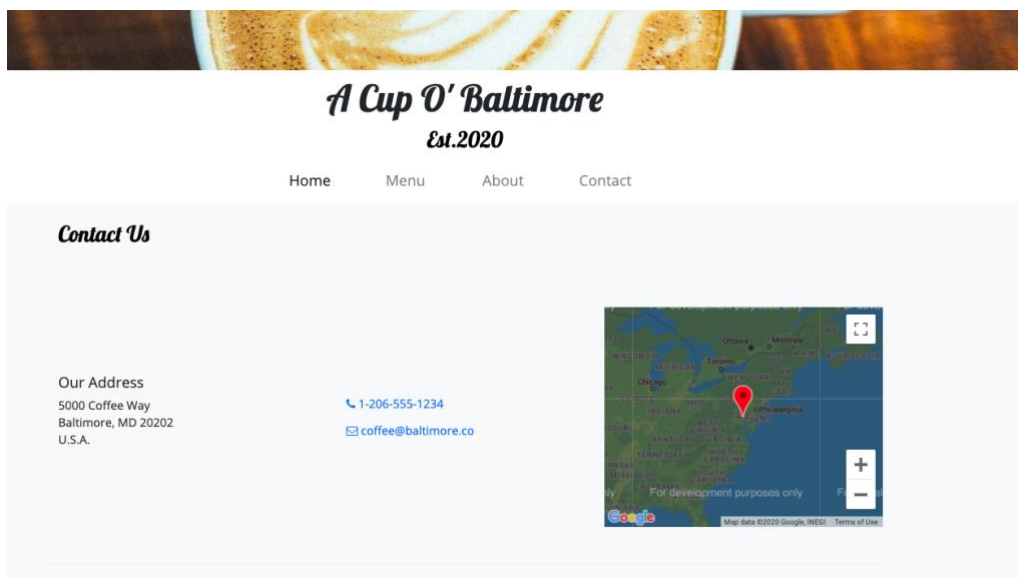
A Cup O' Baltimore
Est.2020

Home Menu About Contact

Contact Us

Our Address
5000 Coffee Way
Baltimore, MD 20202
U.S.A.

1-206-555-1234
coffee@baltimore.co

Ottawa Montreal
Toronto
MICHIGAN
Chicago
INDIANA
Philadelphia
KENTUCKY
TENNESSEE
For development purposes only
Google
Map data ©2020 Google, INEGI Terms of Use